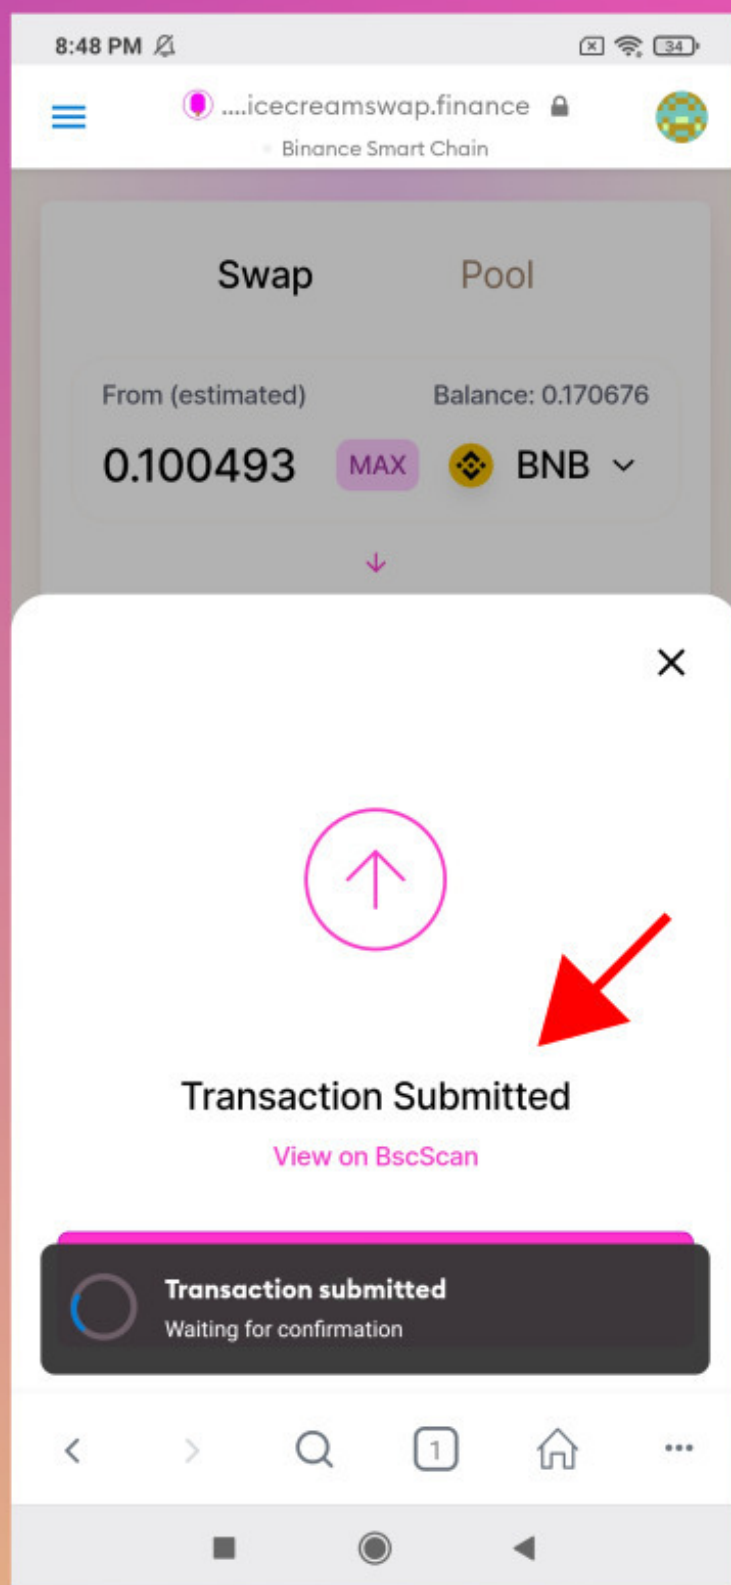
8:48 PM

34

....icecreamswap.finance

Binance Smart Chain

Swap

Pool

From (estimated)

Balance: 0.170676

0.100493

MAX

BNB

Transaction Submitted

View on BscScan

Transaction submitted

Waiting for confirmation

1